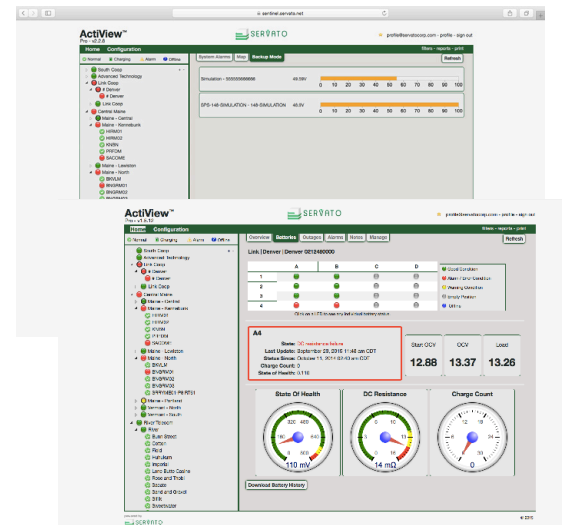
sentinel.servato.net

ActiView™
Pro - v2.7.8

SERVATO

profile@servatocorp.com - profile - sign out

Home Configuration

filters - reports - print

Normal Charging Alarm Offline

System Alarms Map Backup Mode

Refresh

South Coop
Advanced Technology
Link Coop
# Denver
# Denver
Link Coop
Central Maine
Maine - Central
Maine - Kennebunk
HRM01
HRM02
KNRN
PRFDM
SACOME
Maine - Lewiston
Maine - North
BNVLM
BNSRM01
BNSRM02

Simulation - 555555666666 49.5V

SPS-148-SIMULATION - 148-SIMULATION 49.5V

0 10 20 30 40 50 60 70 80 90 100

ActiView™
Pro - v2.7.8

SERVATO

profile@servatocorp.com - profile - sign out

Home Configuration

filters - reports - print

Normal Charging Alarm Offline

Overview Batteries Outages Alarms Notes Manage

Refresh

South Coop
Advanced Technology
Link Coop
# Denver
# Denver
Link Coop
Central Maine
Maine - Central
Maine - Kennebunk
HRM01
HRM02
KNRN
PRFDM
SACOME
Maine - Lewiston
Maine - North
BNVLM
BNSRM01
BNSRM02
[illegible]
Maine - Portland
Vermont - North
Vermont - South
River Telecom
Burt Street
Clarion
Ford
Hallstrom
Imperial
Land Butte Casino
Rose and Trout
Sciotto
Sand and Gravel
Stilts
Sweetwater

Link | Denver | Denver 0212480000

| | A | B | C | D |
|---|---|---|---|---|
| 1 | | | | |
| 2 | | | | |
| 3 | | | | |
| 4 | | | | |

Good Condition
Alarm Fault Condition
Warning Condition
Empty Position
Offline

Click on a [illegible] to view any individual battery details

A4

State: DC resistance failure
Last Update: September 29, 2016 11:46 am CDT
Status Since: October 11, 2016 03:43 am CDT
Charge Count: 0
State of Health: 0.110

Start OCV 12.88
OCV 13.37
Load 13.26

State Of Health
110 mV

DC Resistance
14 mΩ

Charge Count
0

Download Battery History

powered by SERVATO

© 2016